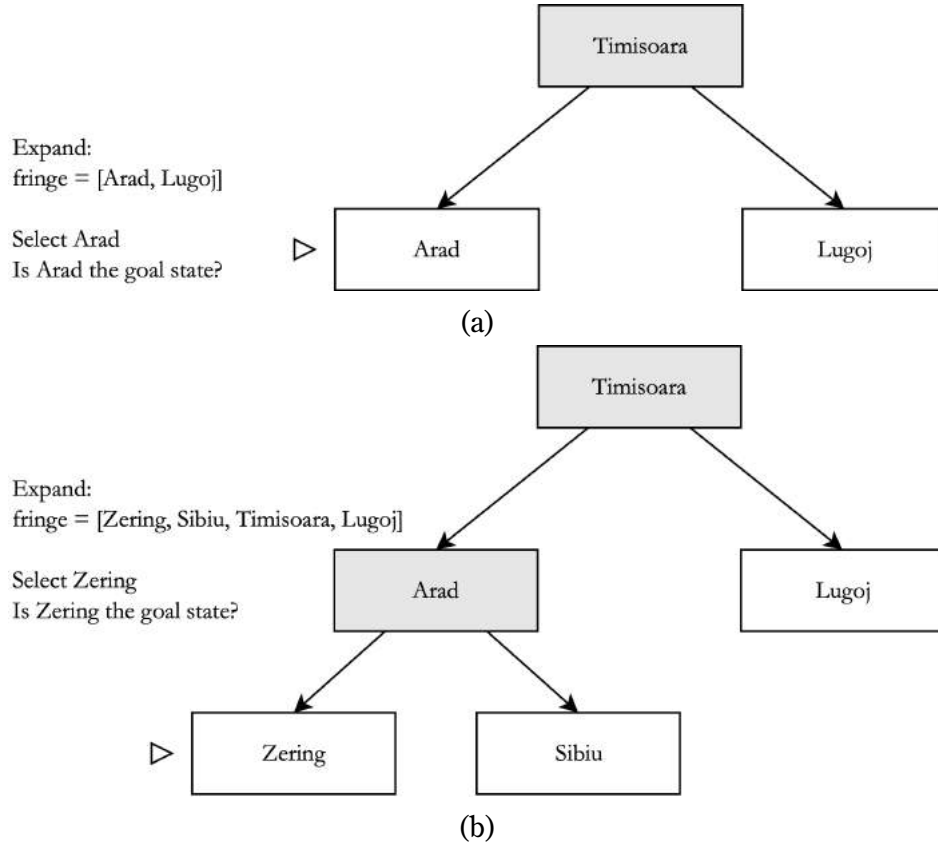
Timisoara

Expand:
fringe = [Arad, Lugoj]

Select Arad
Is Arad the goal state?

Arad

Lugoj

(a)

Timisoara

Expand:
fringe = [Zering, Sibiu, Timisoara, Lugoj]

Select Zering
Is Zering the goal state?

Arad

Lugoj

Zering

Sibiu

(b)